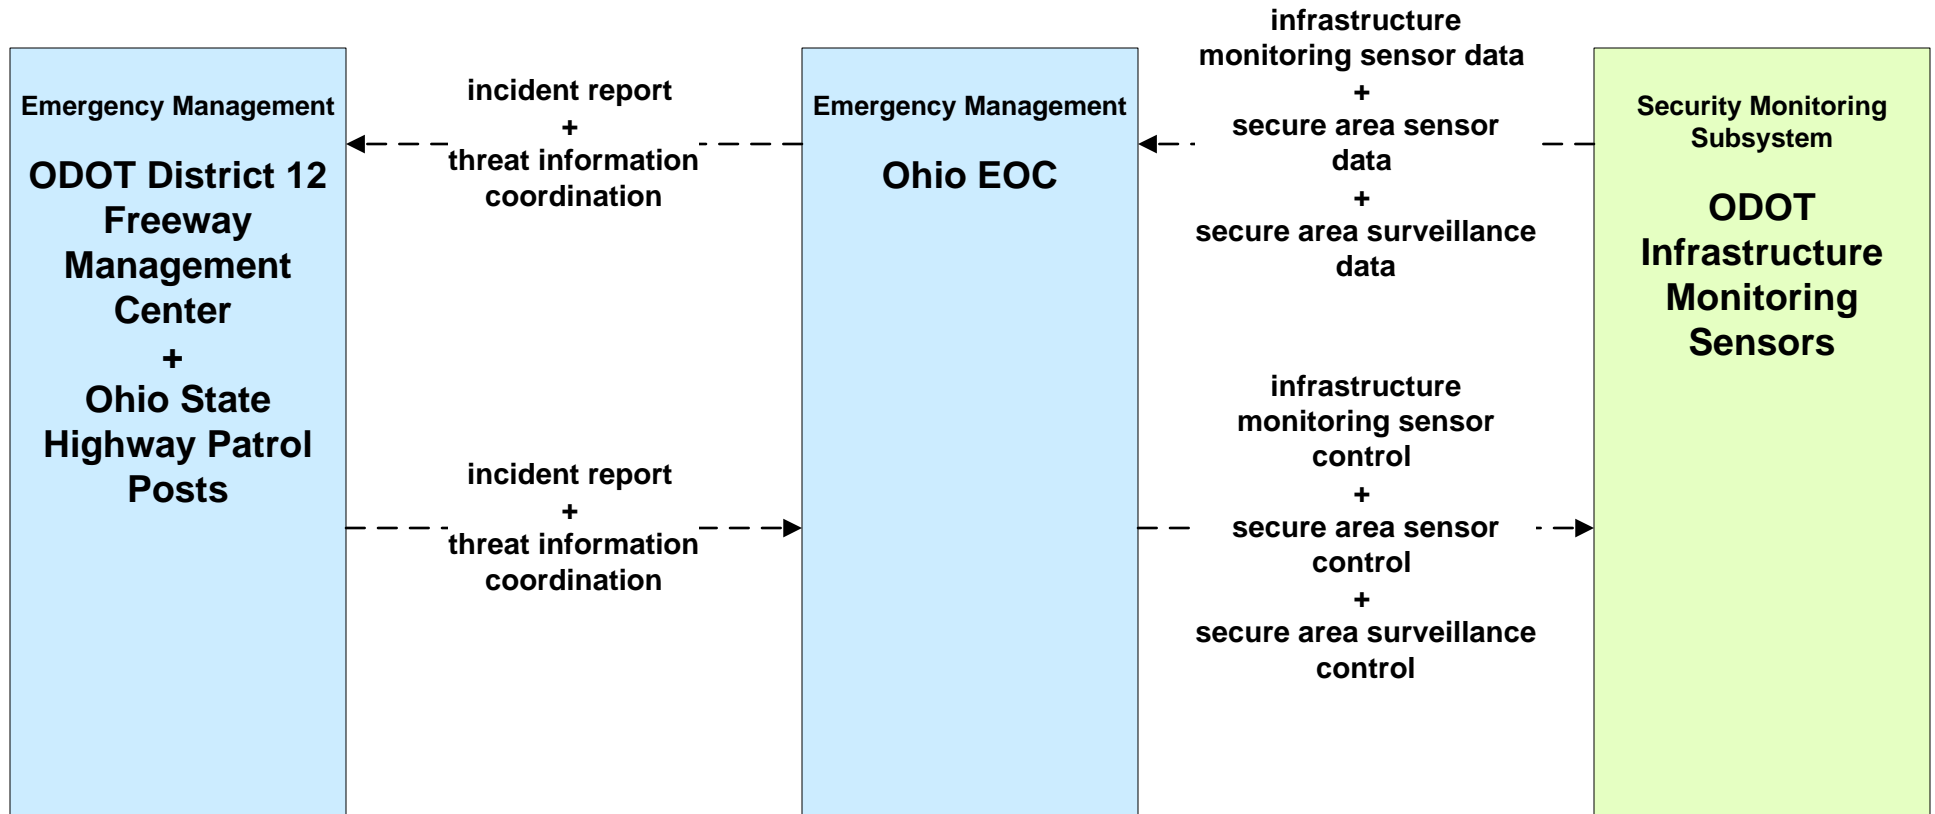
Emergency Management

ODOT District 12 Freeway Management Center
+
Ohio State Highway Patrol Posts

incident report
+
threat information coordination

incident report
+
threat information coordination

Emergency Management

Ohio EOC

infrastructure monitoring sensor data
+
secure area sensor data
+
secure area surveillance data

infrastructure monitoring sensor control
+
secure area sensor control
+
secure area surveillance control

Security Monitoring Subsystem

ODOT Infrastructure Monitoring Sensors